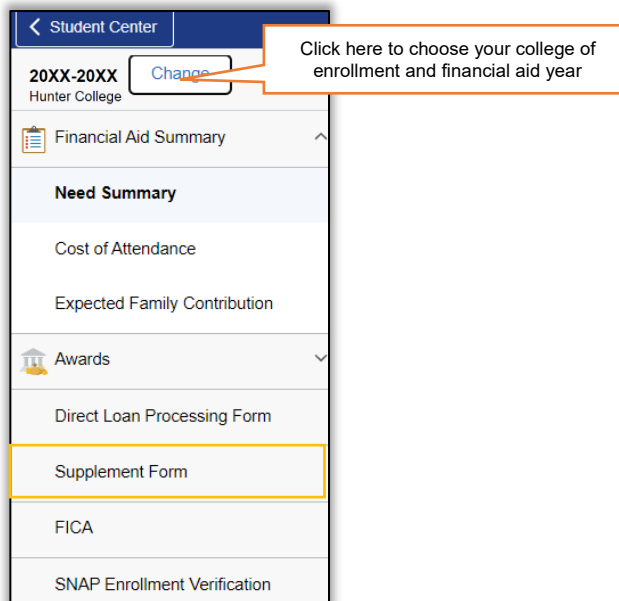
Student Center

20XX-20XX
Hunter College

Change

Click here to choose your college of enrollment and financial aid year

Financial Aid Summary

Need Summary

Cost of Attendance

Expected Family Contribution

Awards

Direct Loan Processing Form

Supplement Form

FICA

SNAP Enrollment Verification